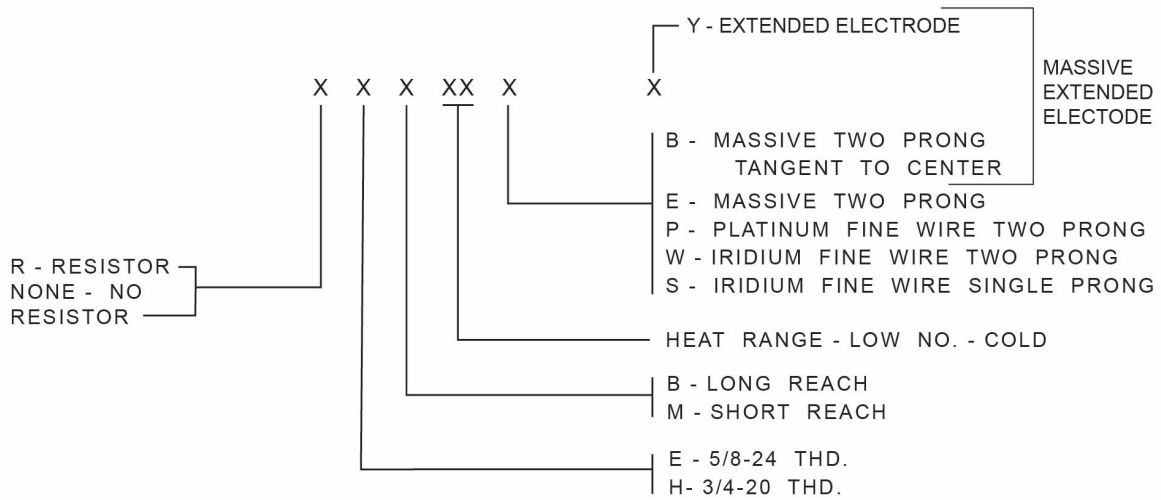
Y - EXTENDED ELECTRODE

X X X XX X X

MASSIVE EXTENDED ELECTODE

B - MASSIVE TWO PRONG TANGENT TO CENTER
E - MASSIVE TWO PRONG
P - PLATINUM FINE WIRE TWO PRONG
W - IRIDIUM FINE WIRE TWO PRONG
S - IRIDIUM FINE WIRE SINGLE PRONG

R - RESISTOR
NONE - NO RESISTOR

HEAT RANGE - LOW NO. - COLD

B - LONG REACH
M - SHORT REACH

E - 5/8-24 THD.
H- 3/4-20 THD.